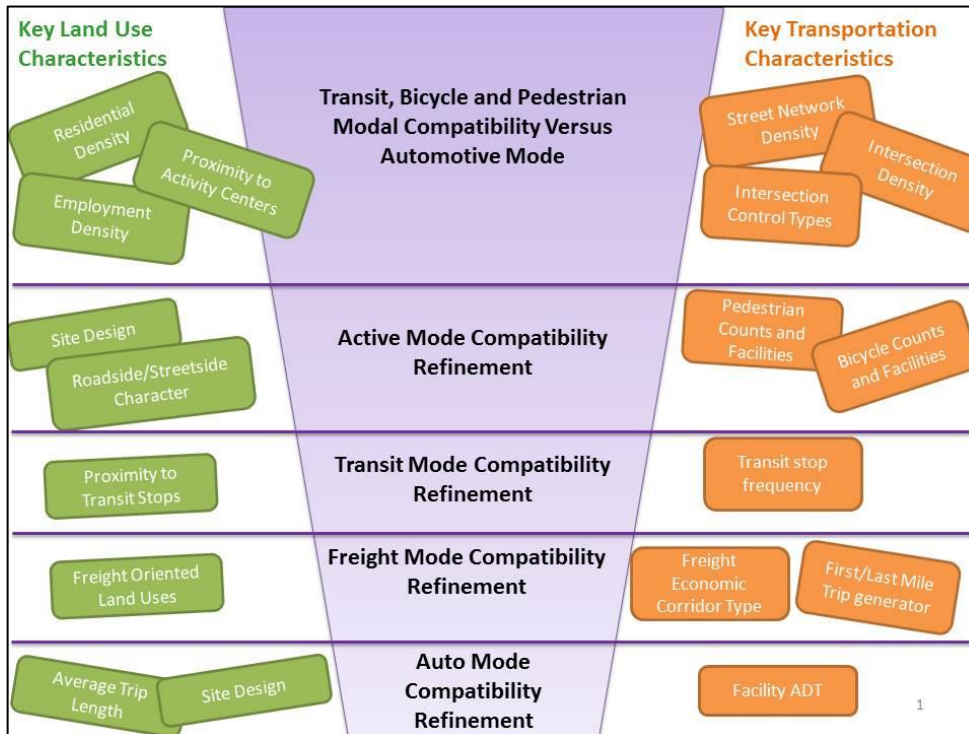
Key Land Use Characteristics

Transit, Bicycle and Pedestrian Modal Compatibility Versus Automotive Mode

Key Transportation Characteristics

Residential Density

Proximity to Activity Centers

Employment Density

Street Network Density

Intersection Density

Intersection Control Types

Site Design

Roadside/Streetside Character

Active Mode Compatibility Refinement

Pedestrian Counts and Facilities

Bicycle Counts and Facilities

Proximity to Transit Stops

Transit Mode Compatibility Refinement

Transit stop frequency

Freight Oriented Land Uses

Freight Mode Compatibility Refinement

Freight Economic Corridor Type

First/Last Mile Trip generator

Average Trip Length

Site Design

Auto Mode Compatibility Refinement

Facility ADT

1